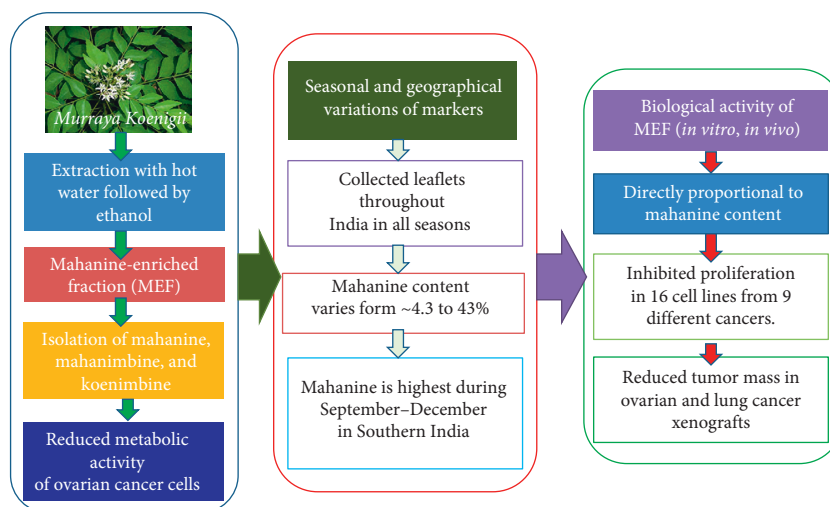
Murraya Koenigii

Extraction with hot water followed by ethanol

Mahanine-enriched fraction (MEF)

Isolation of mahanine, mahanimbine, and koenimbine

Reduced metabolic activity of ovarian cancer cells

Seasonal and geographical variations of markers

Collected leaflets throughout India in all seasons

Mahanine content varies form ~4.3 to 43%

Mahanine is highest during September–December in Southern India

Biological activity of MEF (in vitro, in vivo)

Directly proportional to mahanine content

Inhibited proliferation in 16 cell lines from 9 different cancers.

Reduced tumor mass in ovarian and lung cancer xenografts